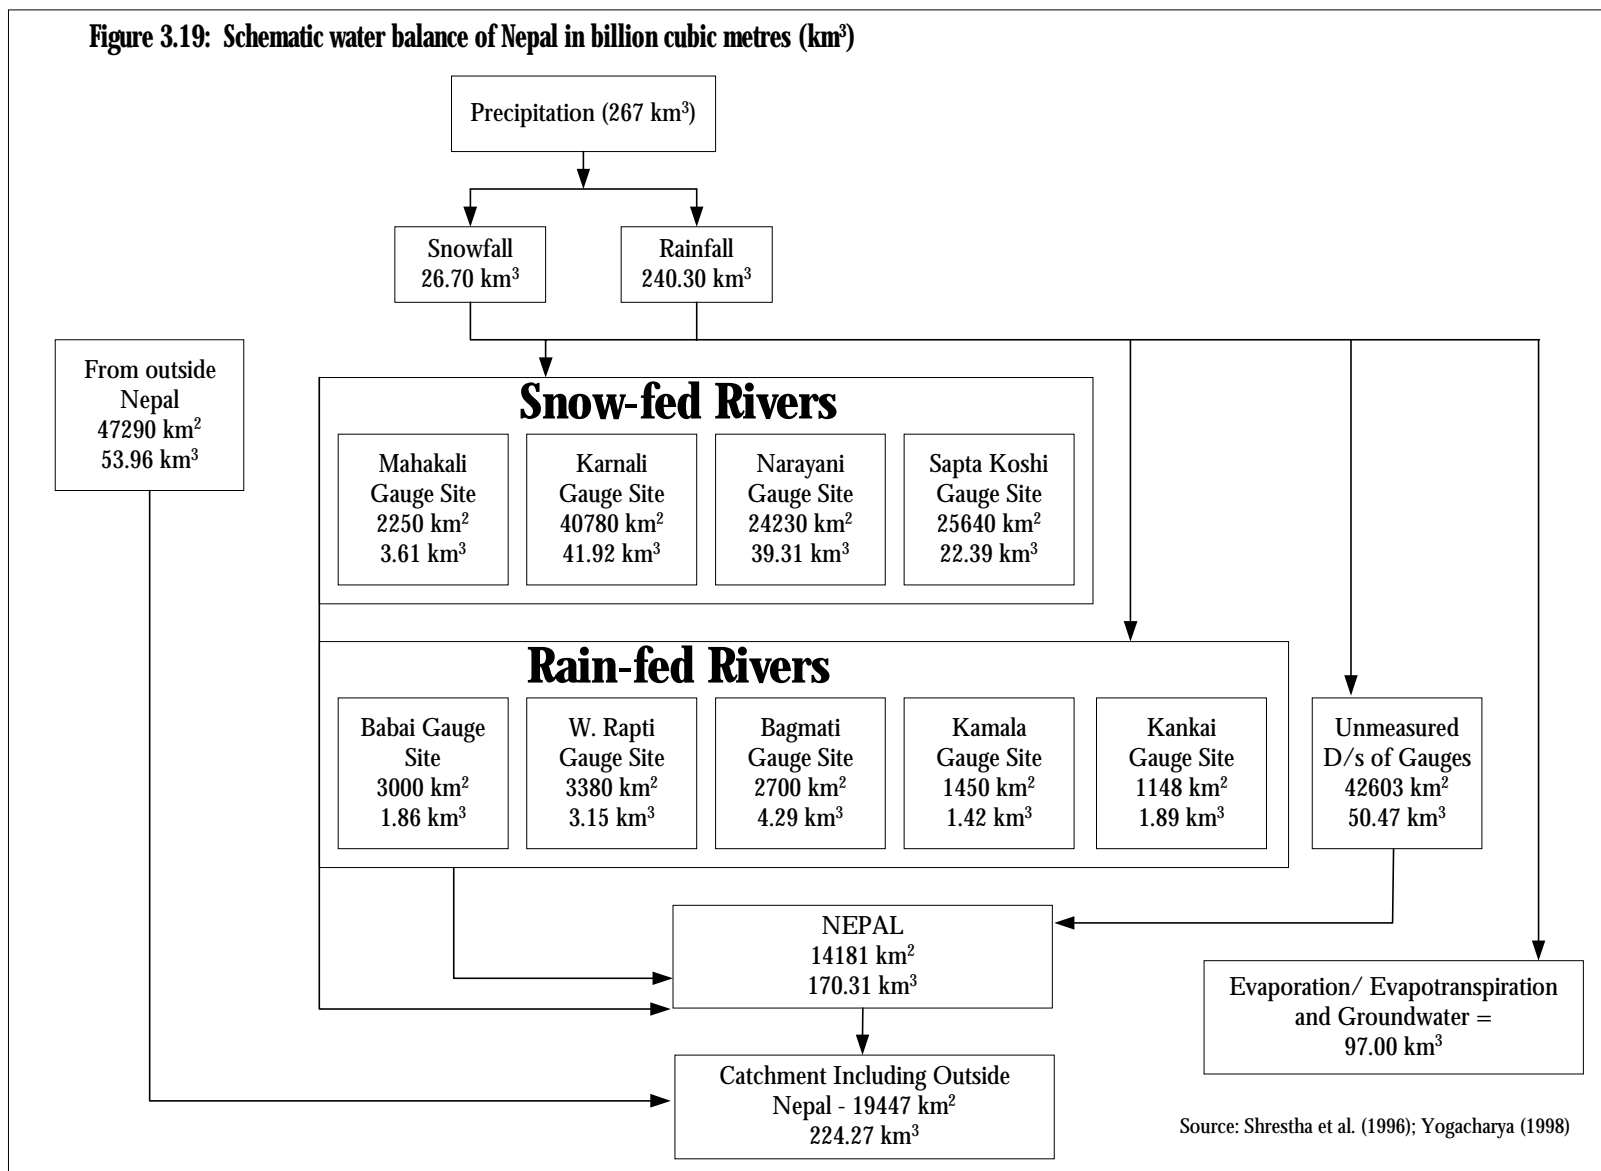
Figure 3.19: Schematic water balance of Nepal in billion cubic metres (km$^3$)

Precipitation (267 km$^3$)

Snowfall 26.70 km$^3$

Rainfall 240.30 km$^3$

From outside Nepal 47290 km$^2$ 53.96 km$^3$

Snow-fed Rivers

Mahakali Gauge Site 2250 km$^2$ 3.61 km$^3$

Karnali Gauge Site 40780 km$^2$ 41.92 km$^3$

Narayani Gauge Site 24230 km$^2$ 39.31 km$^3$

Sapta Koshi Gauge Site 25640 km$^2$ 22.39 km$^3$

Rain-fed Rivers

Babai Gauge Site 3000 km$^2$ 1.86 km$^3$

W. Rapti Gauge Site 3380 km$^2$ 3.15 km$^3$

Bagmati Gauge Site 2700 km$^2$ 4.29 km$^3$

Kamala Gauge Site 1450 km$^2$ 1.42 km$^3$

Kankai Gauge Site 1148 km$^2$ 1.89 km$^3$

Unmeasured D/s of Gauges 42603 km$^2$ 50.47 km$^3$

NEPAL 14181 km$^2$ 170.31 km$^3$

Evaporation/ Evapotranspiration and Groundwater = 97.00 km$^3$

Catchment Including Outside Nepal - 19447 km$^2$ 224.27 km$^3$

Source: Shrestha et al. (1996); Yogacharya (1998)